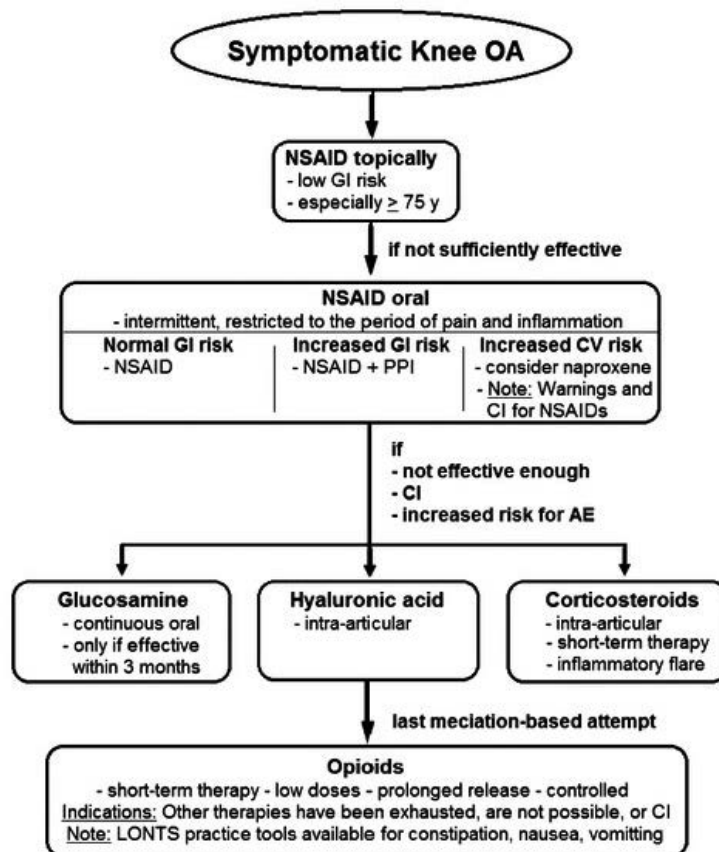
Symptomatic Knee OA

NSAID topically
- low GI risk
- especially $\geq$ 75 y

if not sufficiently effective

NSAID oral
- intermittent, restricted to the period of pain and inflammation

| Normal GI risk | Increased GI risk | Increased CV risk |
|---|---|---|
| - NSAID | - NSAID + PPI | - consider naproxene - Note: Warnings and CI for NSAIDs |

if
- not effective enough
- CI
- increased risk for AE

Glucosamine
- continuous oral
- only if effective within 3 months

Hyaluronic acid
- intra-articular

Corticosteroids
- intra-articular
- short-term therapy
- inflammatory flare

last meciation-based attempt

Opioids
- short-term therapy - low doses - prolonged release - controlled
Indications: Other therapies have been exhausted, are not possible, or CI
Note: LONTS practice tools available for constipation, nausea, vomitting